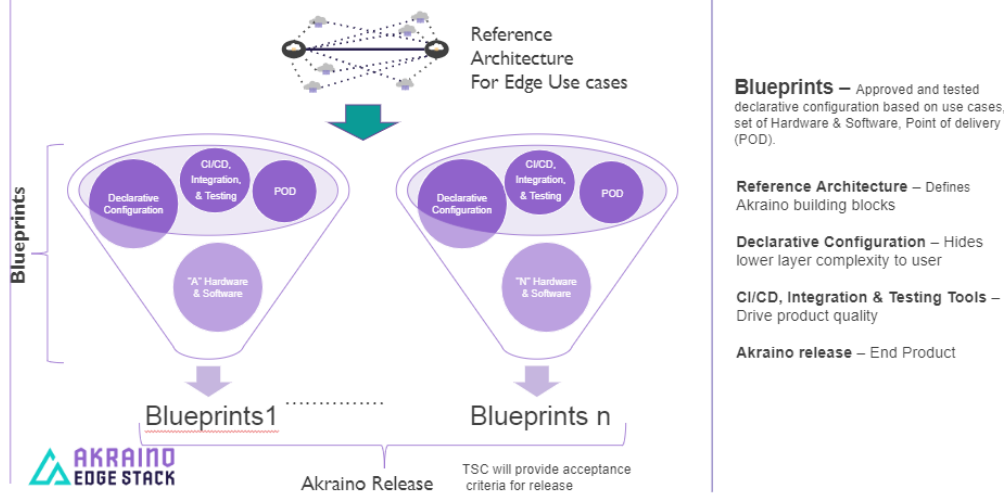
Reference Architecture For Edge Use cases

Blueprints

Declarative Configuration

CI/CD, Integration, & Testing

POD

"A" Hardware & Software

Declarative Configuration

CI/CD, Integration, & Testing

POD

"N" Hardware & Software

Blueprints1 ............... Blueprints n

AKRAINO EDGE STACK

Akraino Release

TSC will provide acceptance criteria for release

Blueprints – Approved and tested declarative configuration based on use cases, set of Hardware & Software, Point of delivery (POD).

Reference Architecture – Defines Akraino building blocks

Declarative Configuration – Hides lower layer complexity to user

CI/CD, Integration & Testing Tools – Drive product quality

Akraino release – End Product